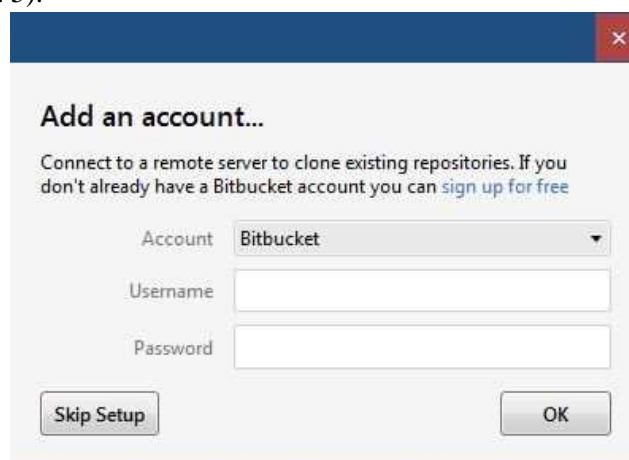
Add an account...

Connect to a remote server to clone existing repositories. If you don't already have a Bitbucket account you can sign up for free

Account Bitbucket

Username

Password

Skip Setup

OK